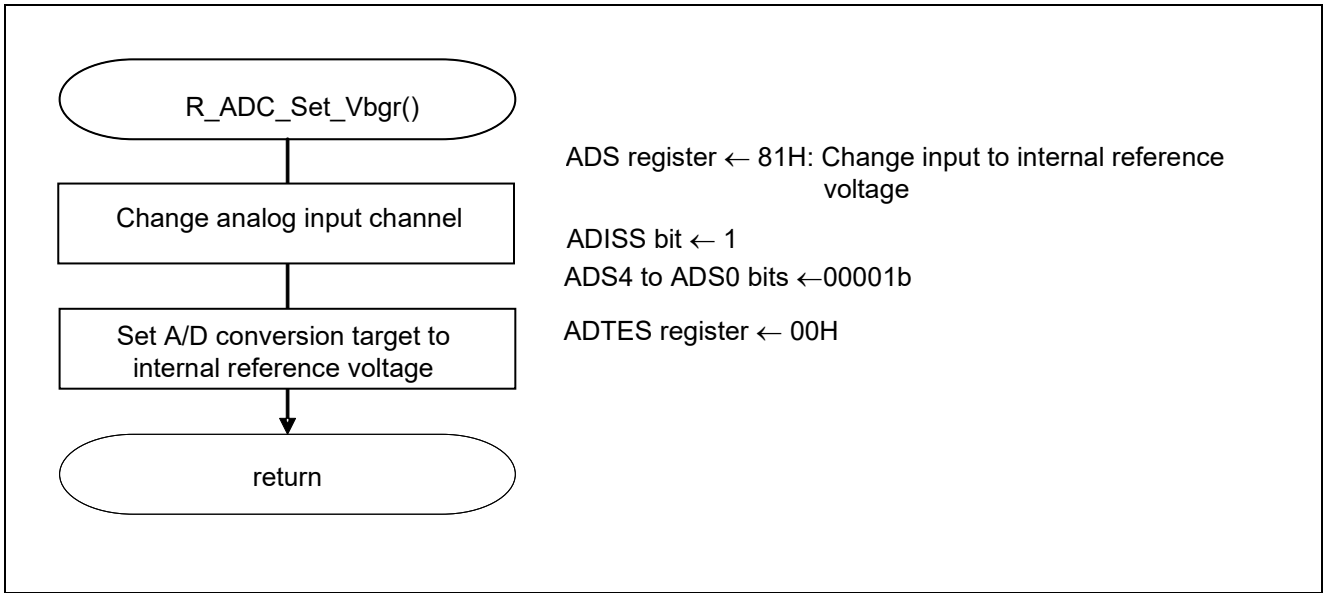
R_ADC_Set_Vbgr()

Change analog input channel

Set A/D conversion target to internal reference voltage

return

ADS register ← 81H: Change input to internal reference voltage

ADISS bit ← 1

ADS4 to ADS0 bits ←00001b

ADTES register ← 00H